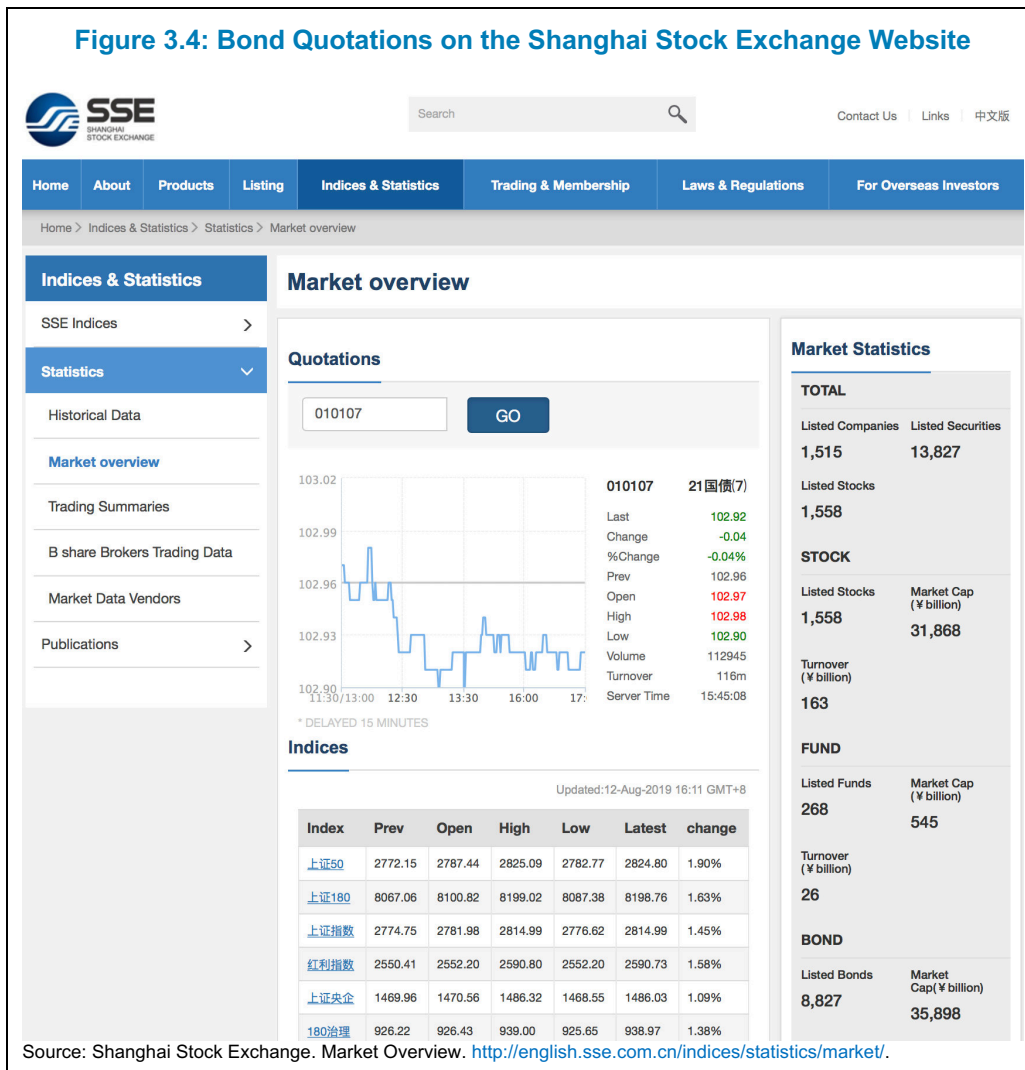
Figure 3.4: Bond Quotations on the Shanghai Stock Exchange Website

SSE
SHANGHAI STOCK EXCHANGE

Search

Contact Us | Links | 中文版

Home | About | Products | Listing | Indices & Statistics | Trading & Membership | Laws & Regulations | For Overseas Investors

Home > Indices & Statistics > Statistics > Market overview

Indices & Statistics

SSE Indices

Statistics

Historical Data

Market overview

Trading Summaries

B share Brokers Trading Data

Market Data Vendors

Publications

Market overview

Quotations

010107

GO

103.02
102.99
102.96
102.93
102.90
11:30/13:00 12:30 13:30 16:00 17:

| 010107 | 21国债(7) |
|---|---|
| Last | 102.92 |
| Change | -0.04 |
| %Change | -0.04% |
| Prev | 102.96 |
| Open | 102.97 |
| High | 102.98 |
| Low | 102.90 |
| Volume | 112945 |
| Turnover | 116m |
| Server Time | 15:45:08 |

* DELAYED 15 MINUTES

Indices

Updated:12-Aug-2019 16:11 GMT+8

| Index | Prev | Open | High | Low | Latest | change |
|---|---|---|---|---|---|---|
| 上证50 | 2772.15 | 2787.44 | 2825.09 | 2782.77 | 2824.80 | 1.90% |
| 上证180 | 8067.06 | 8100.82 | 8199.02 | 8087.38 | 8198.76 | 1.63% |
| 上证指数 | 2774.75 | 2781.98 | 2814.99 | 2776.62 | 2814.99 | 1.45% |
| 红利指数 | 2550.41 | 2552.20 | 2590.80 | 2552.20 | 2590.73 | 1.58% |
| 上证央企 | 1469.96 | 1470.56 | 1486.32 | 1468.55 | 1486.03 | 1.09% |
| 180治理 | 926.22 | 926.43 | 939.00 | 925.65 | 938.97 | 1.38% |

Market Statistics

TOTAL

Listed Companies 1,515
Listed Securities 13,827
Listed Stocks 1,558

STOCK

Listed Stocks 1,558
Market Cap (¥billion) 31,868
Turnover (¥billion) 163

FUND

Listed Funds 268
Market Cap (¥billion) 545
Turnover (¥billion) 26

BOND

Listed Bonds 8,827
Market Cap(¥billion) 35,898

Source: Shanghai Stock Exchange. Market Overview. http://english.sse.com.cn/indices/statistics/market/.